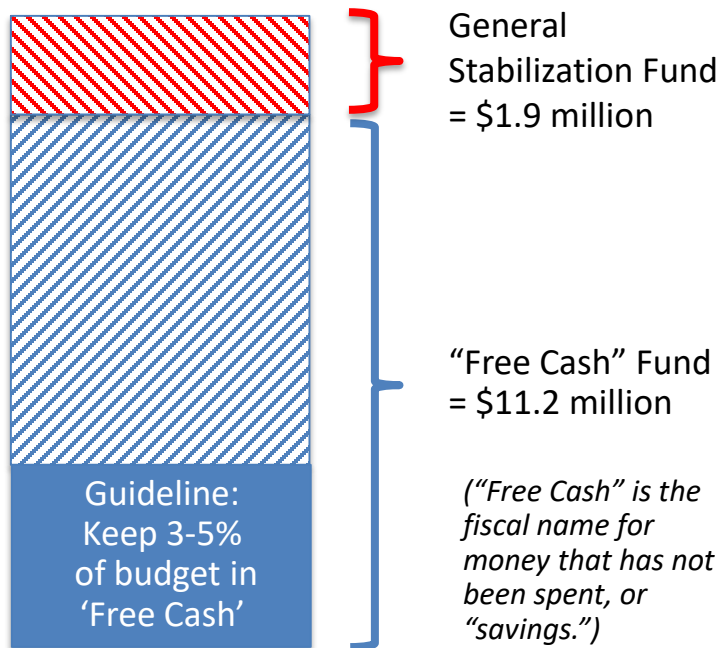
General Stabilization Fund = \$1.9 million

“Free Cash” Fund = \$11.2 million

Guideline: Keep 3-5% of budget in ‘Free Cash’

(“Free Cash” is the fiscal name for money that has not been spent, or “savings.”)